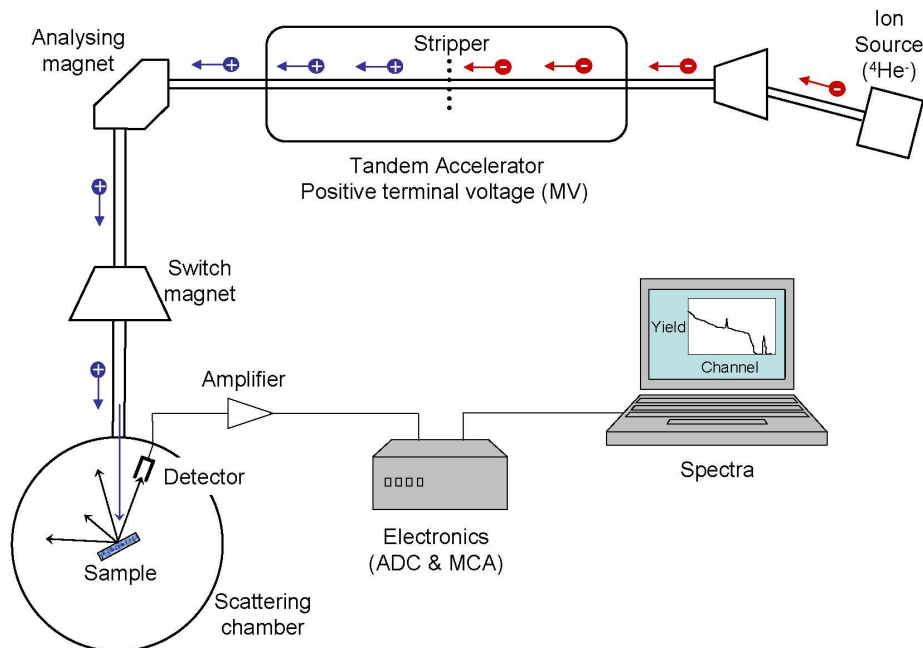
Analysing magnet

Stripper

Ion Source ($^4He^-$)

Tandem Accelerator
Positive terminal voltage (MV)

Switch magnet

Yield

Channel

Amplifier

Detector

Spectra

Electronics
(ADC & MCA)

Sample

Scattering chamber